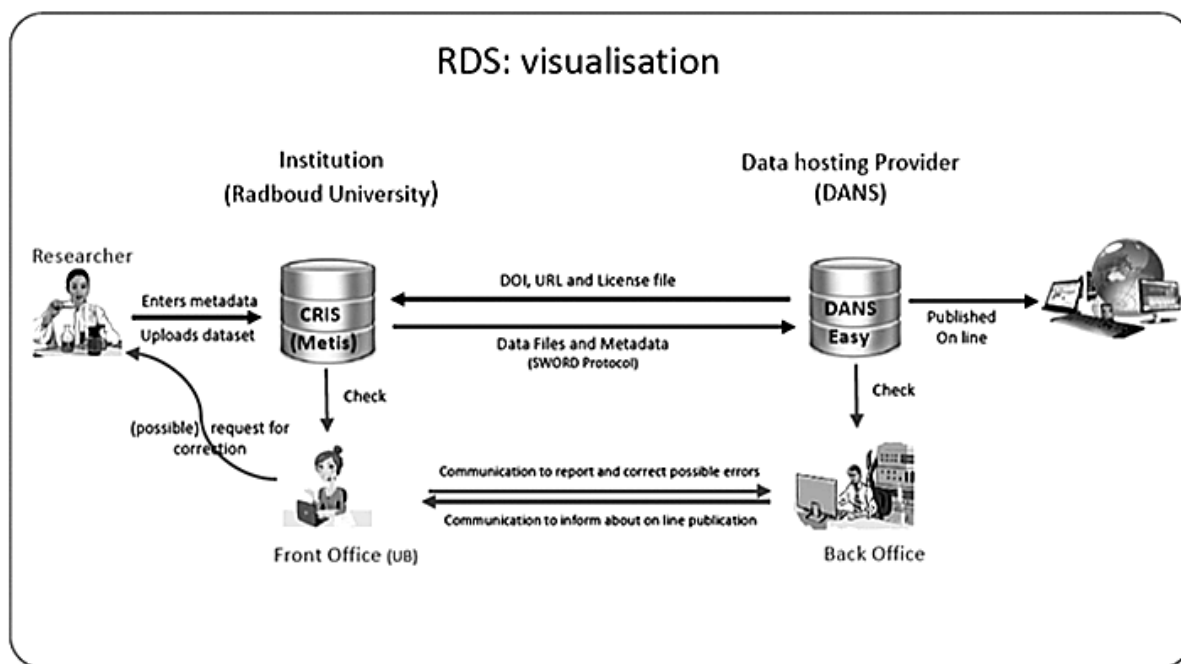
RDS: visualisation

Institution
(Radboud University)

Data hosting Provider
(DANS)

Researcher

Enters metadata

Uploads dataset

CRIS
(Metis)

DOI, URL and License file

Data Files and Metadata
(SWORD Protocol)

DANS
Easy

Published
On line

Check

Check

(possible) request for correction

Communication to report and correct possible errors

Communication to inform about on line publication

Front Office (UB)

Back Office